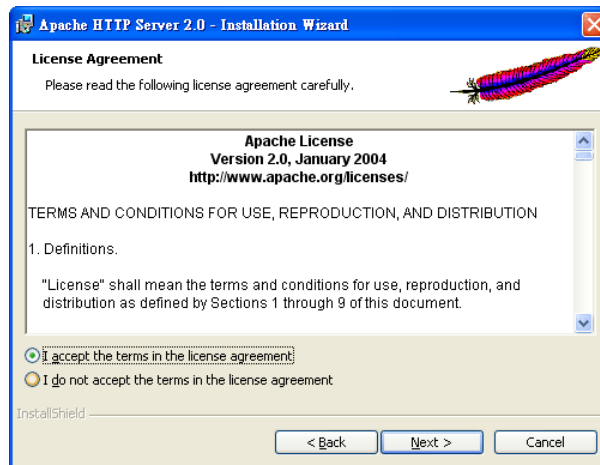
Apache HTTP Server 2.0 - Installation Wizard

License Agreement

Please read the following license agreement carefully.

Apache License
Version 2.0, January 2004
http://www.apache.org/licenses/

TERMS AND CONDITIONS FOR USE, REPRODUCTION, AND DISTRIBUTION

1. Definitions.

"License" shall mean the terms and conditions for use, reproduction, and distribution as defined by Sections 1 through 9 of this document.

I accept the terms in the license agreement

I do not accept the terms in the license agreement

InstallShield

< Back

Next >

Cancel